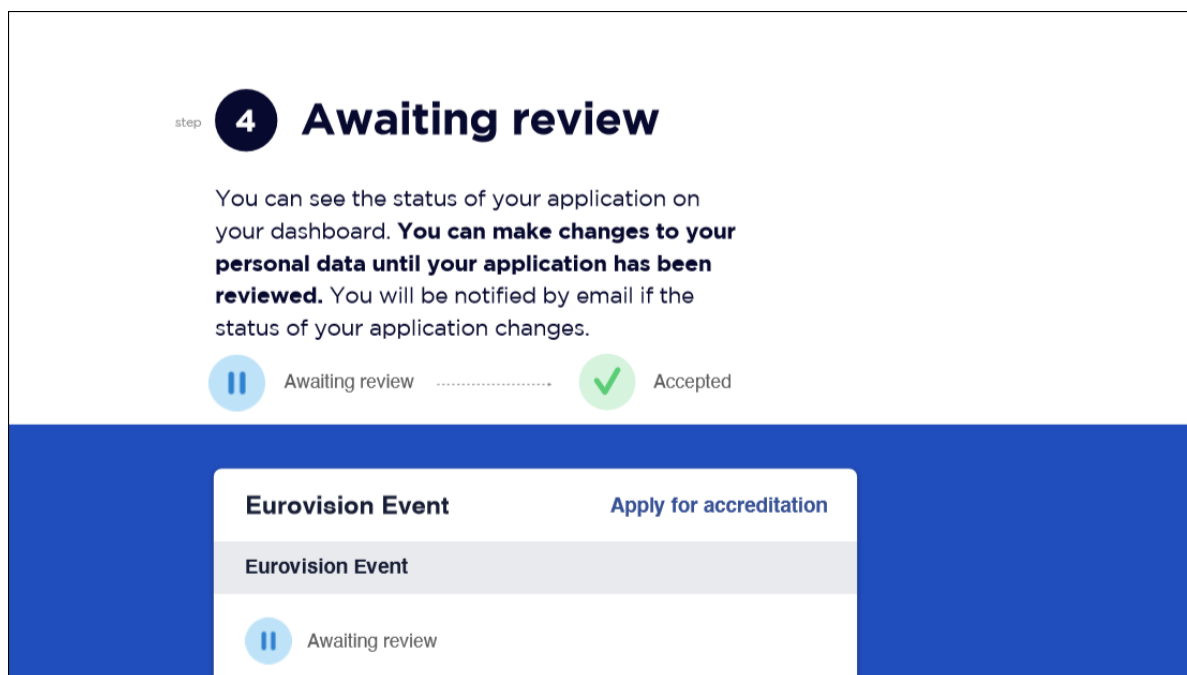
step 4 Awaiting review

You can see the status of your application on your dashboard. **You can make changes to your personal data until your application has been reviewed.** You will be notified by email if the status of your application changes.

Awaiting review Accepted

Eurovision Event Apply for accreditation

Eurovision Event

Awaiting review